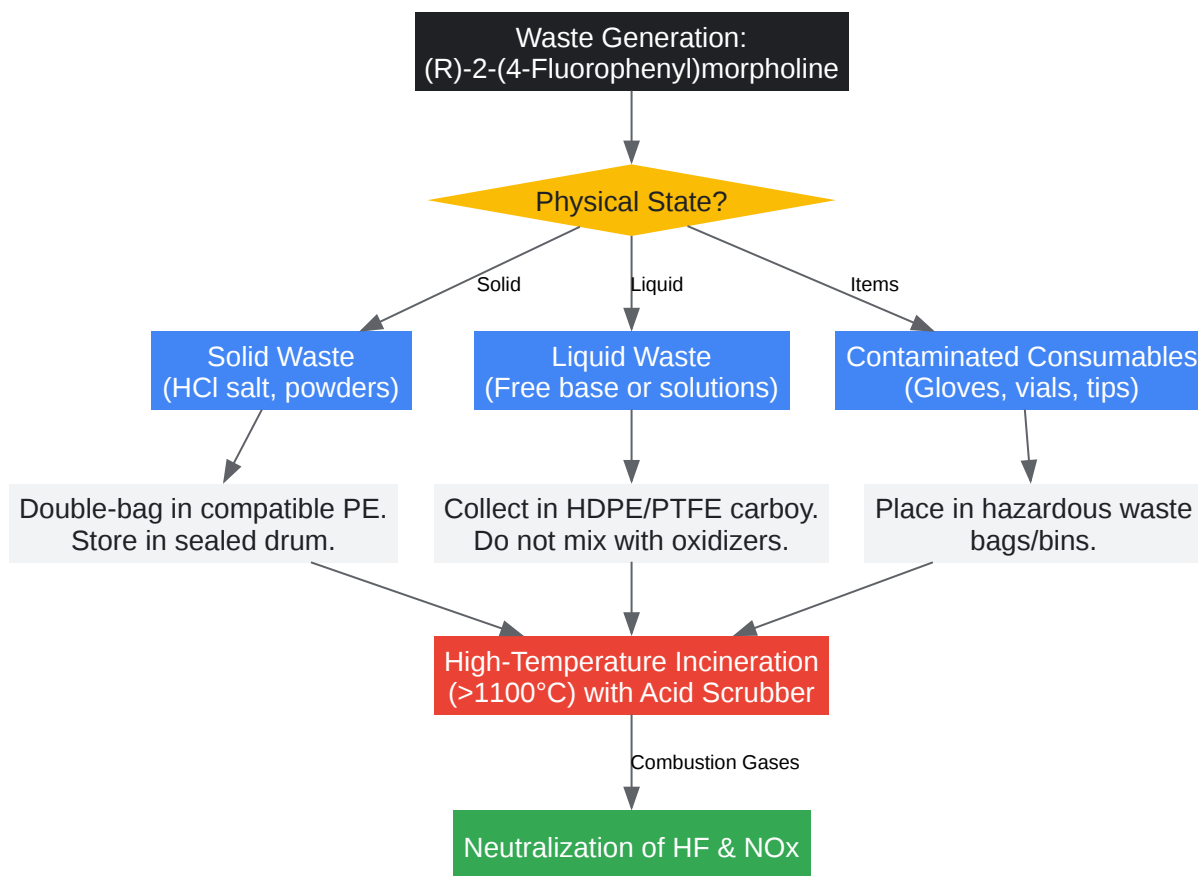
Waste Generation:
(R)-2-(4-Fluorophenyl)morpholine

Physical State?

Solid

Liquid

Items

Solid Waste
(HCl salt, powders)

Liquid Waste
(Free base or solutions)

Contaminated Consumables
(Gloves, vials, tips)

Double-bag in compatible PE.
Store in sealed drum.

Collect in HDPE/PTFE carboy.
Do not mix with oxidizers.

Place in hazardous waste
bags/bins.

High-Temperature Incineration
(>1100°C) with Acid Scrubber

Combustion Gases

Neutralization of HF & NOx